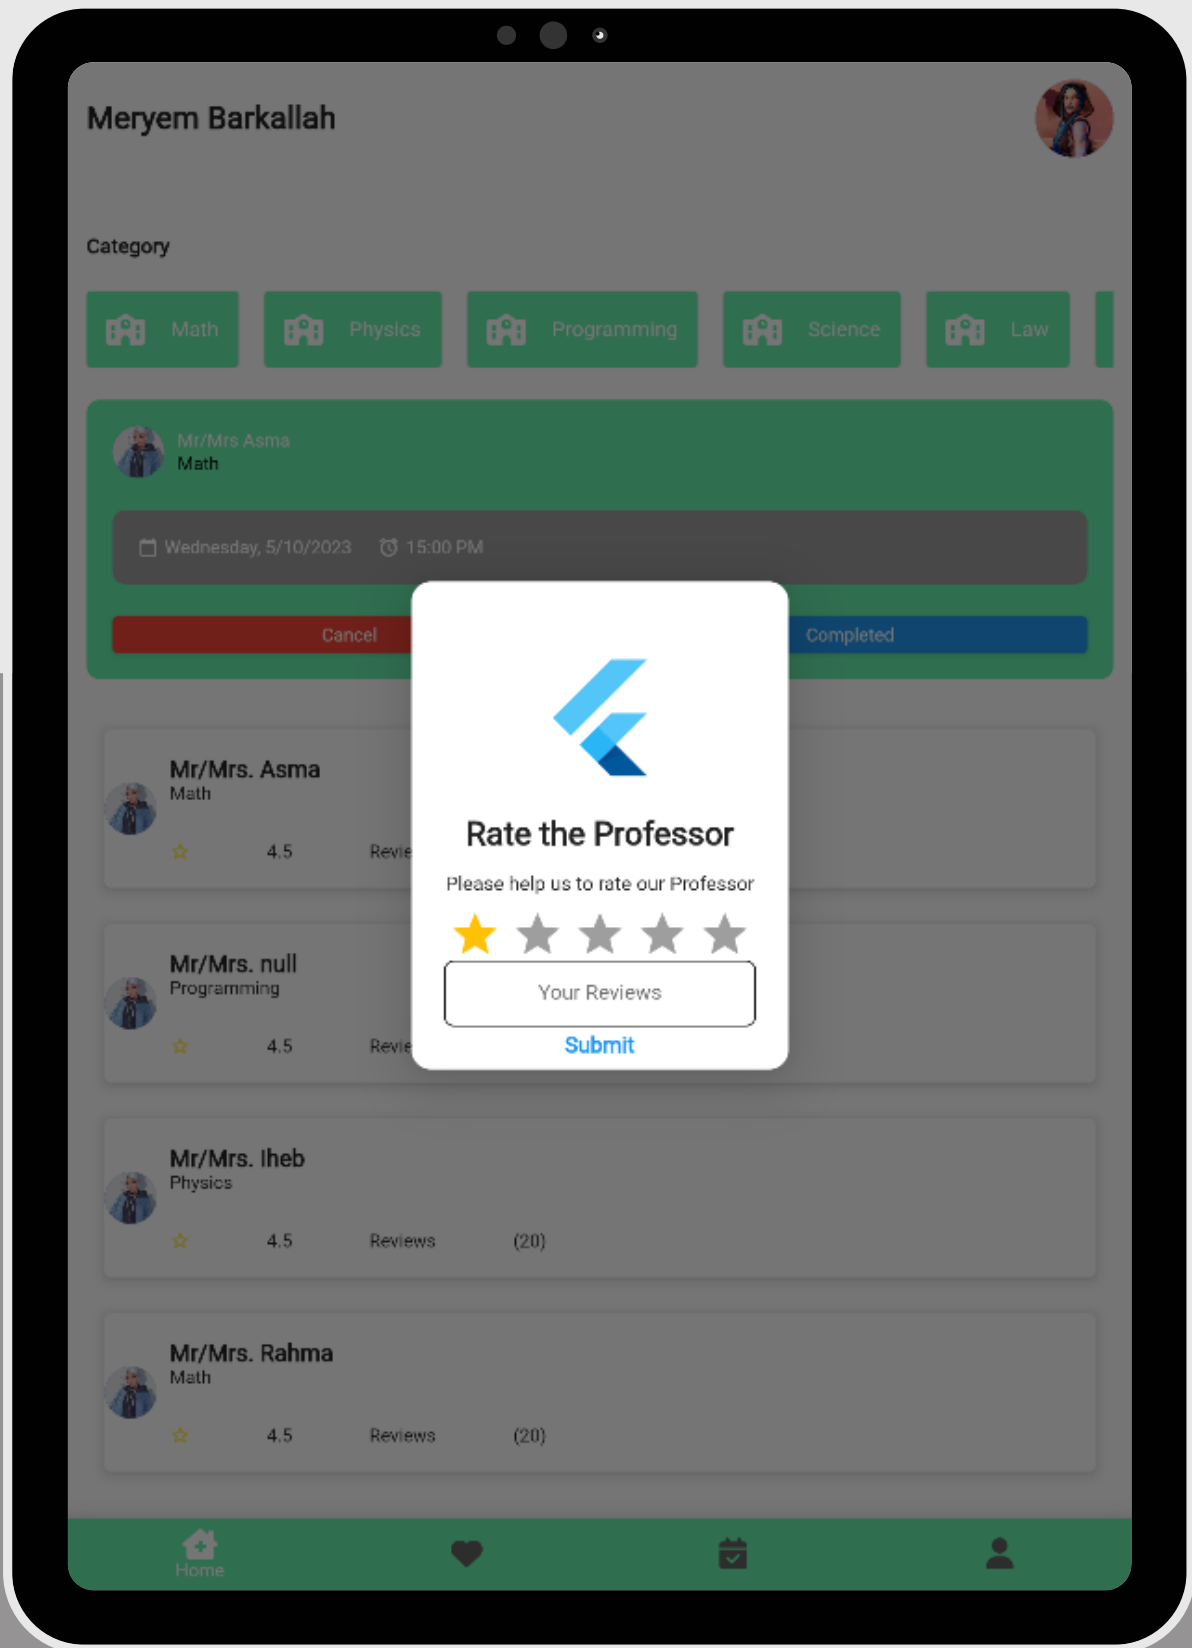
Meryem Barkallah

Category

Math Physics Programming Science Law

Mr/Mrs Asma
Math

Wednesday, 5/10/2023 15:00 PM

Cancel Completed

Mr/Mrs. Asma
Math
4.5 Revie

Mr/Mrs. null
Programming
4.5 Revie

Mr/Mrs. Iheb
Physics
4.5 Reviews (20)

Mr/Mrs. Rahma
Math
4.5 Reviews (20)

Rate the Professor

Please help us to rate our Professor

Your Reviews

Submit

Home